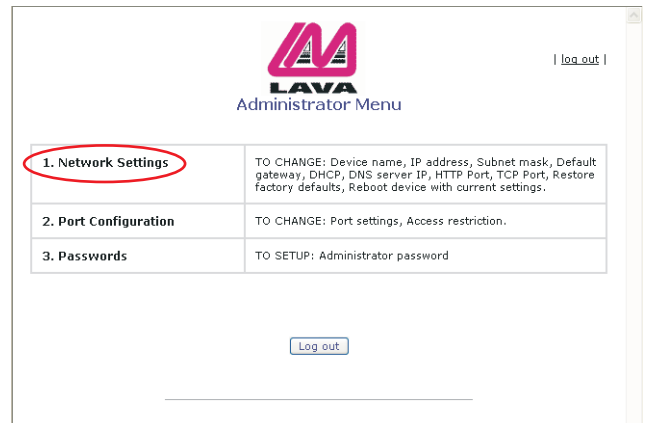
LAVA
Administrator Menu

| log out |

| 1. Network Settings | TO CHANGE: Device name, IP address, Subnet mask, Default gateway, DHCP, DNS server IP, HTTP Port, TCP Port, Restore factory defaults, Reboot device with current settings. |
|---|---|
| 2. Port Configuration | TO CHANGE: Port settings, Access restriction. |
| 3. Passwords | TO SETUP: Administrator password |

Log out